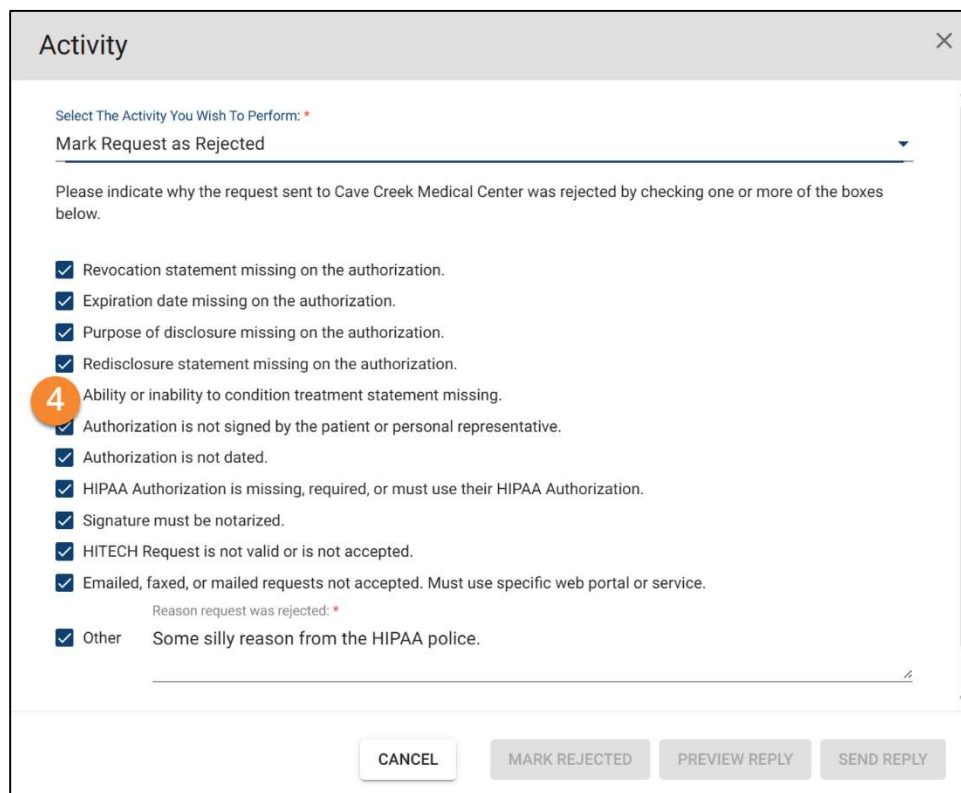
Activity

×

Select The Activity You Wish To Perform: *
Mark Request as Rejected

Please indicate why the request sent to Cave Creek Medical Center was rejected by checking one or more of the boxes below.

Revocation statement missing on the authorization.
Expiration date missing on the authorization.
Purpose of disclosure missing on the authorization.
Redisclosure statement missing on the authorization.
4
Ability or inability to condition treatment statement missing.
Authorization is not signed by the patient or personal representative.
Authorization is not dated.
HIPAA Authorization is missing, required, or must use their HIPAA Authorization.
Signature must be notarized.
HITECH Request is not valid or is not accepted.
Emailed, faxed, or mailed requests not accepted. Must use specific web portal or service.
Reason request was rejected: *
Other Some silly reason from the HIPAA police.

CANCEL MARK REJECTED PREVIEW REPLY SEND REPLY